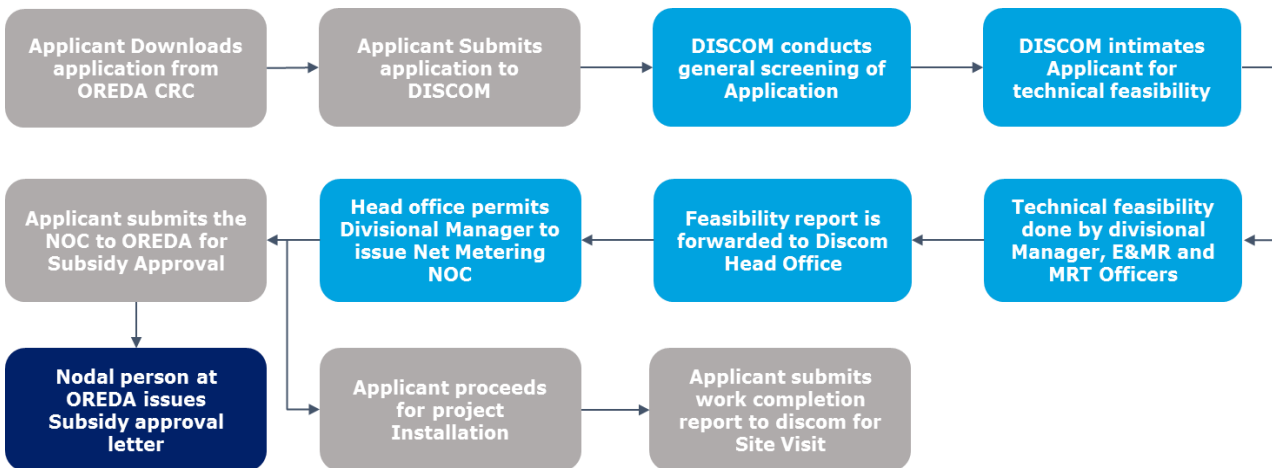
Applicant Downloads application from OREDA CRC

Applicant Submits application to DISCOM

DISCOM conducts general screening of Application

DISCOM intimates Applicant for technical feasibility

Technical feasibility done by divisional Manager, E&MR and MRT Officers

Feasibility report is forwarded to Discom Head Office

Head office permits Divisional Manager to issue Net Metering NOC

Applicant submits the NOC to OREDA for Subsidy Approval

Nodal person at OREDA issues Subsidy approval letter

Applicant proceeds for project Installation

Applicant submits work completion report to discom for Site Visit